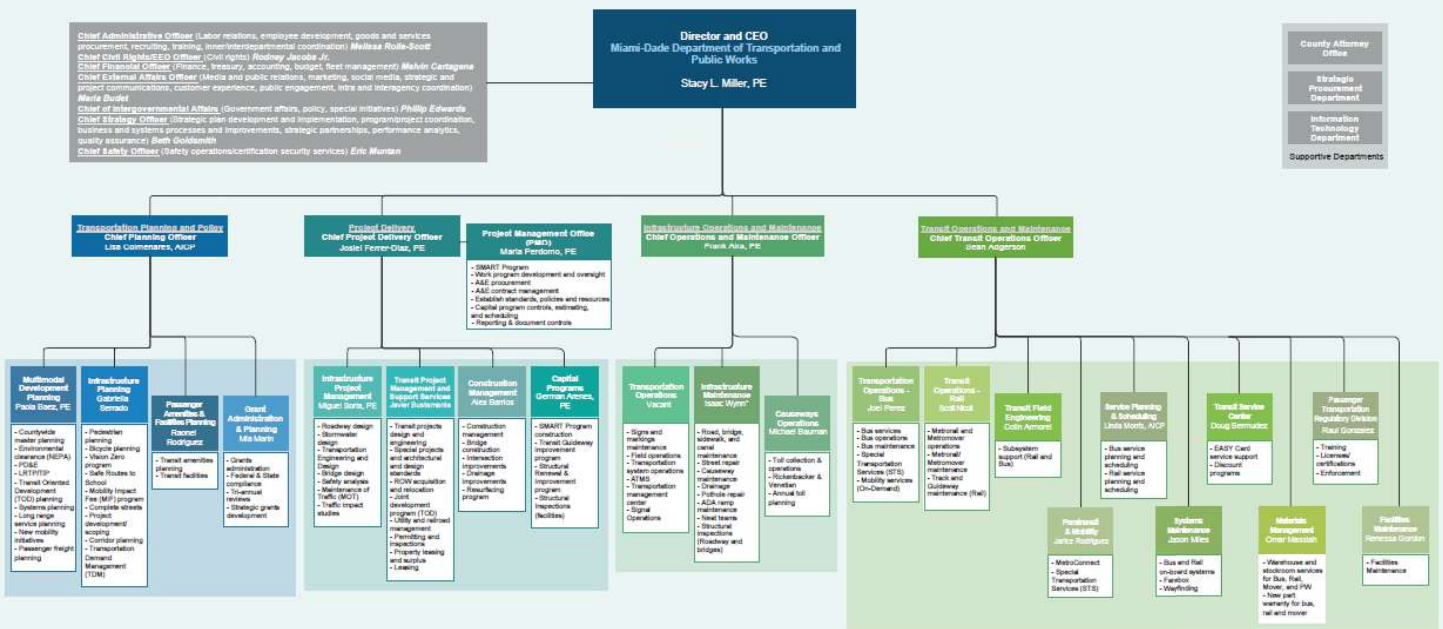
Director and CEO
Miami-Dade Department of Transportation and Public Works
Stacy L. Miller, PE

Chief Administrative Officer (Labor relations, employee development, goods and services procurement, recruiting, training, inner/interdepartmental coordination) Melissa Rolle-Scott
Chief Civil Rights/EEO Officer (Civil rights) Rodney Jacobs Jr.
Chief Financial Officer (Finance, treasury, accounting, budget, fleet management) Melvin Cartagena
Chief External Affairs Officer (Media and public relations, marketing, social media, strategic and project communications, customer experience, public engagement, intra and interagency coordination) Maria Budet
Chief of Intergovernmental Affairs (Government affairs, policy, special initiatives) Phillip Edwards
Chief Strategy Officer (Strategic plan development and implementation, program/project coordination, business and systems processes and improvements, strategic partnerships, performance analytics, quality assurance) Beth Goldsmith
Chief Safety Officer (Safety operations/certification security services) Eric Muntan

County Attorney Office
Strategic Procurement Department
Information Technology Department
Supportive Departments

Transportation Planning and Policy
Chief Planning Officer
Lisa Colmenares, AICP

Project Delivery
Chief Project Delivery Officer
Josiel Ferrer-Diaz, PE

Project Management Office (PMO)
Maria Perdomo, PE
- SMART Program
- Work program development and oversight
- A&E procurement
- A&E contract management
- Establish standards, policies and resources
- Capital program controls, estimating, and scheduling
- Reporting & document controls

Infrastructure Operations and Maintenance
Chief Operations and Maintenance Officer
Frank Aira, PE

Transit Operations and Maintenance
Chief Transit Operations Officer
Sean Adgerson

Multimodal Development Planning
Paola Baez, PE
- Countywide master planning
- Environmental clearance (NEPA)
- PD&E
- LRTP/TIP
- Transit Oriented Development (TOD) planning
- Systems planning
- Long range service planning
- New mobility initiatives
- Passenger freight planning

Infrastructure Planning
Gabriela Serrado
- Pedestrian planning
- Bicycle planning
- Vision Zero program
- Safe Routes to School
- Mobility Impact Fee (MIF) program
- Complete streets
- Project development/ scoping
- Corridor planning
- Transportation Demand Management (TDM)

Passenger Amenities & Facilities Planning
Raonel Rodriguez
- Transit amenities planning
- Transit facilities

Grant Administration & Planning
Mia Marin
- Grants administration
- Federal & State compliance
- Tri-annual reviews
- Strategic grants development

Infrastructure Project Management
Miguel Soria, PE
- Roadway design
- Stormwater design
- Transportation Engineering and Design
- Bridge design
- Safety analysis
- Maintenance of Traffic (MOT)
- Traffic impact studies

Transit Project Management and Support Services
Javier Bustamante
- Transit projects design and engineering
- Special projects and architectural and design standards
- ROW acquisition and relocation
- Joint development program (TOD)
- Utility and railroad management
- Permitting and inspections
- Property leasing and surplus
- Leasing

Construction Management
Alex Barrios
- Construction management
- Bridge construction
- Intersection improvements
- Drainage improvements
- Resurfacing program

Capital Programs
German Arenas, PE
- SMART Program construction
- Transit Guideway improvement program
- Structural Renewal & Improvement program
- Structural inspections (facilities)

Transportation Operations
Vacant
- Signs and markings maintenance
- Field operations
- Transportation system operations
- ATMS
- Transportation management center
- Signal Operations

Infrastructure Maintenance
Isaac Wynn*
- Road, bridge, sidewalk, and canal maintenance
- Street repair
- Causeway maintenance
- Drainage
- Pothole repair
- ADA ramp maintenance
- Need teams
- Structural inspections (Roadway and bridges)

Causeways Operations
Michael Bauman
- Toll collection & operations
- Rickenbacker & Venetian
- Annual toll planning

Transportation Operations - Bus
Joel Perez
- Bus services
- Bus operations
- Bus maintenance
- Special Transportation Services (STS)
- Mobility services (On-Demand)

Transit Operations - Rail
Scott Nicol
- Metrorail and Metromover operations
- Metrorail/ Metromover maintenance
- Track and Guideway maintenance (Rail)

Transit Field Engineering
Colin Armorel
- Subsystem support (Rail and Bus)

Service Planning & Scheduling
Linda Morris, AICP
- Bus service planning and scheduling
- Rail service planning and scheduling

Transit Service Center
Doug Bermudez
- EASY Card service support
- Discount programs

Passenger Transportation Regulatory Division
Raul Gonzalez
- Training
- Licenses/ certifications
- Enforcement

Paratransit & Mobility
Janice Rodriguez
- MetroConnect
- Special Transportation Services (STS)

Systems Maintenance
Jason Miles
- Bus and Rail on-board systems
- Farebox
- Wayfinding

Materials Management
Omar Messiah
- Warehouse and stockroom services for Bus, Rail, Mover, and PW
- New part warranty for bus, rail and mover

Facilities Maintenance
Renessia Gordon
- Facilities Maintenance